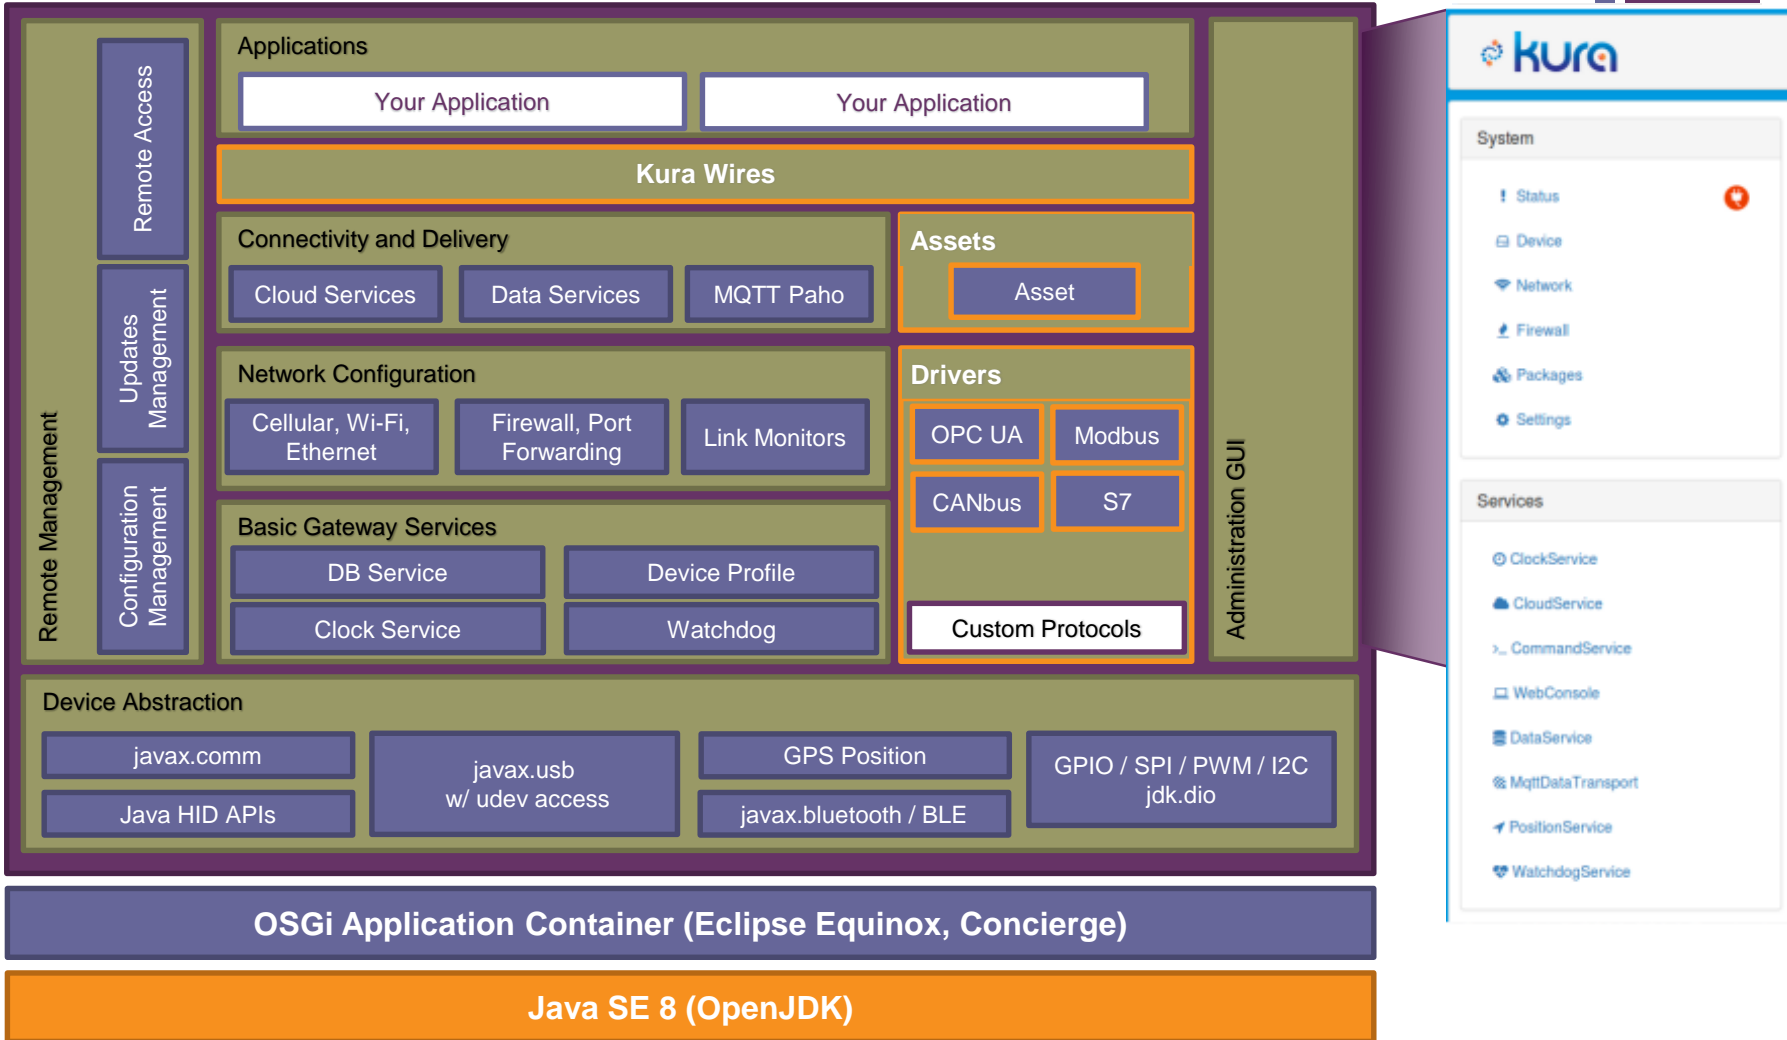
Remote Management

Remote Access

Updates Management

Configuration Management

Applications

Your Application

Your Application

Kura Wires

Connectivity and Delivery

Cloud Services

Data Services

MQTT Paho

Assets

Asset

Network Configuration

Cellular, Wi-Fi, Ethernet

Firewall, Port Forwarding

Link Monitors

Drivers

OPC UA

Modbus

CANbus

S7

Basic Gateway Services

DB Service

Device Profile

Clock Service

Watchdog

Custom Protocols

Administration GUI

Device Abstraction

javax.comm

Java HID APIs

javax.usb w/ udev access

GPS Position

javax.bluetooth / BLE

GPIO / SPI / PWM / I2C jdk.dio

OSGi Application Container (Eclipse Equinox, Concierge)

Java SE 8 (OpenJDK)

kura

System

Status

Device

Network

Firewall

Packages

Settings

Services

ClockService

CloudService

CommandService

WebConsole

DataService

MqttDataTransport

PositionService

WatchdogService